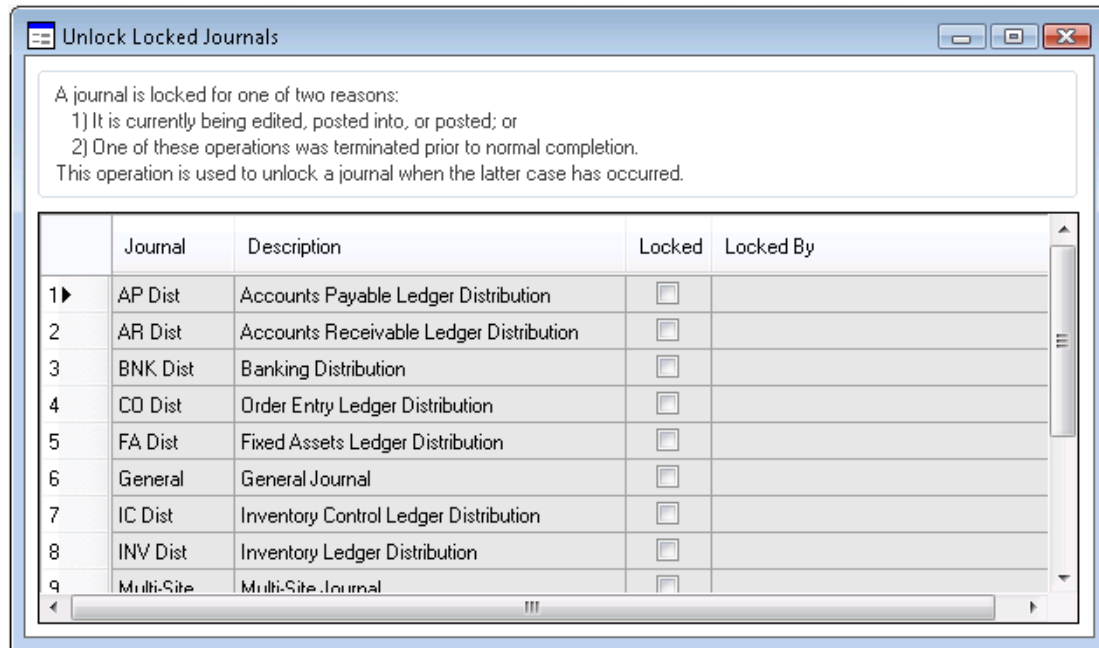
Unlock Locked Journals

A journal is locked for one of two reasons:
1) It is currently being edited, posted into, or posted; or
2) One of these operations was terminated prior to normal completion.
This operation is used to unlock a journal when the latter case has occurred.

| | Journal | Description | Locked | Locked By |
|---|---|---|---|---|
| 1 | AP Dist | Accounts Payable Ledger Distribution | | |
| 2 | AR Dist | Accounts Receivable Ledger Distribution | | |
| 3 | BNK Dist | Banking Distribution | | |
| 4 | CO Dist | Order Entry Ledger Distribution | | |
| 5 | FA Dist | Fixed Assets Ledger Distribution | | |
| 6 | General | General Journal | | |
| 7 | IC Dist | Inventory Control Ledger Distribution | | |
| 8 | INV Dist | Inventory Ledger Distribution | | |
| 9 | Multi-Site | Multi-Site Journal | | |